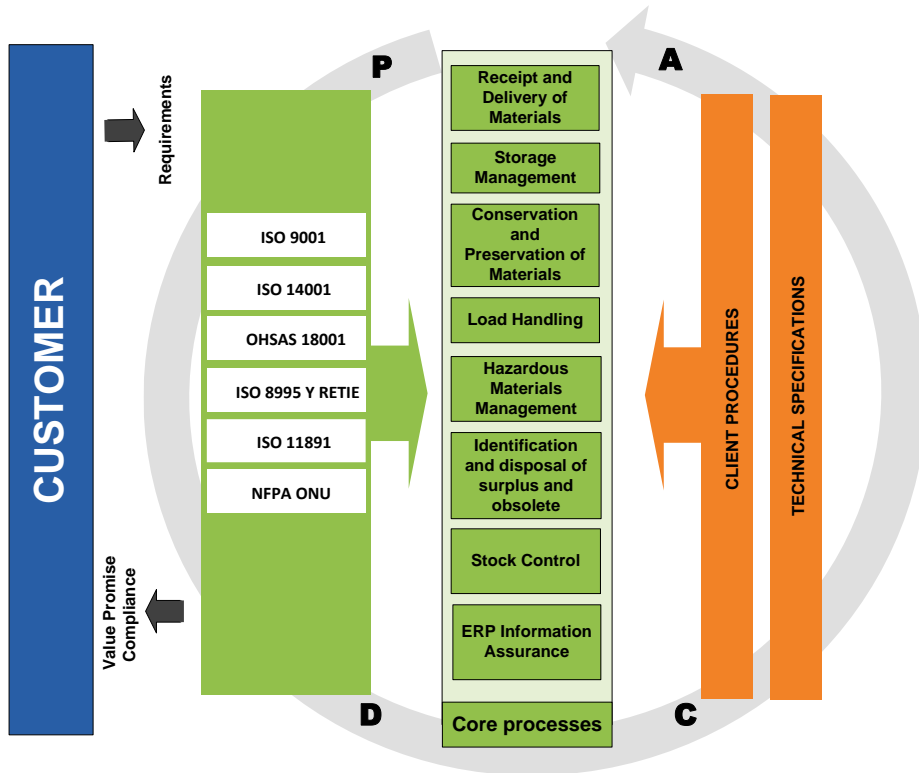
CUSTOMER

Requirements

Value Promise Compliance

P

A

D

C

ISO 9001

ISO 14001

OHSAS 18001

ISO 8995 Y RETIE

ISO 11891

NFPA ONU

Receipt and Delivery of Materials

Storage Management

Conservation and Preservation of Materials

Load Handling

Hazardous Materials Management

Identification and disposal of surplus and obsolete

Stock Control

ERP Information Assurance

Core processes

CLIENT PROCEDURES

TECHNICAL SPECIFICATIONS